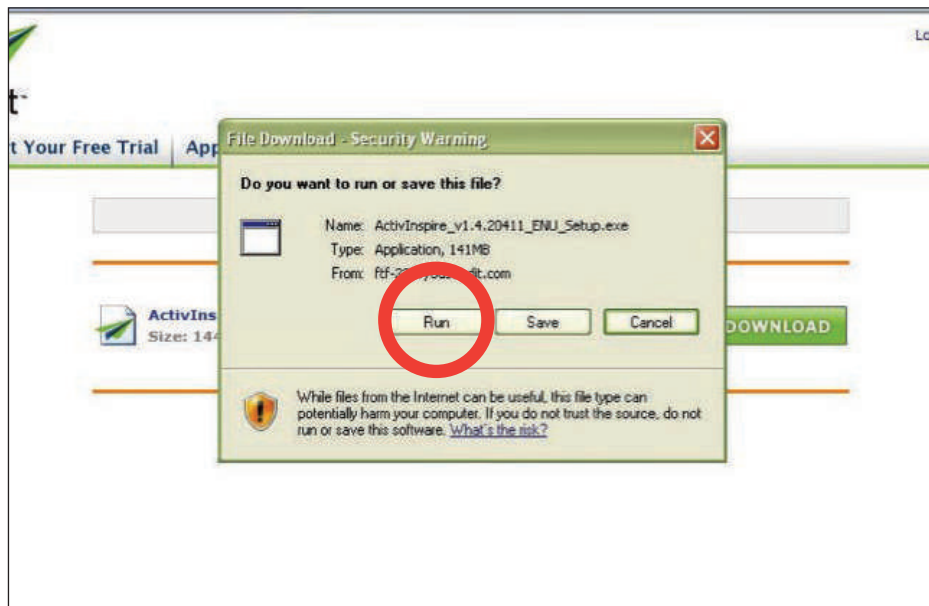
Lo

t

t Your Free Trial | App

File Download - Security Warning

Do you want to run or save this file?

Name: ActivInspire_v1.4.20411_ENU_Setup.exe
Type: Application, 141MB
From: ftf-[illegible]dit.com

Run Save Cancel

ActivIns
Size: 14

DOWNLOAD

While files from the Internet can be useful, this file type can potentially harm your computer. If you do not trust the source, do not run or save this software. What's the risk?